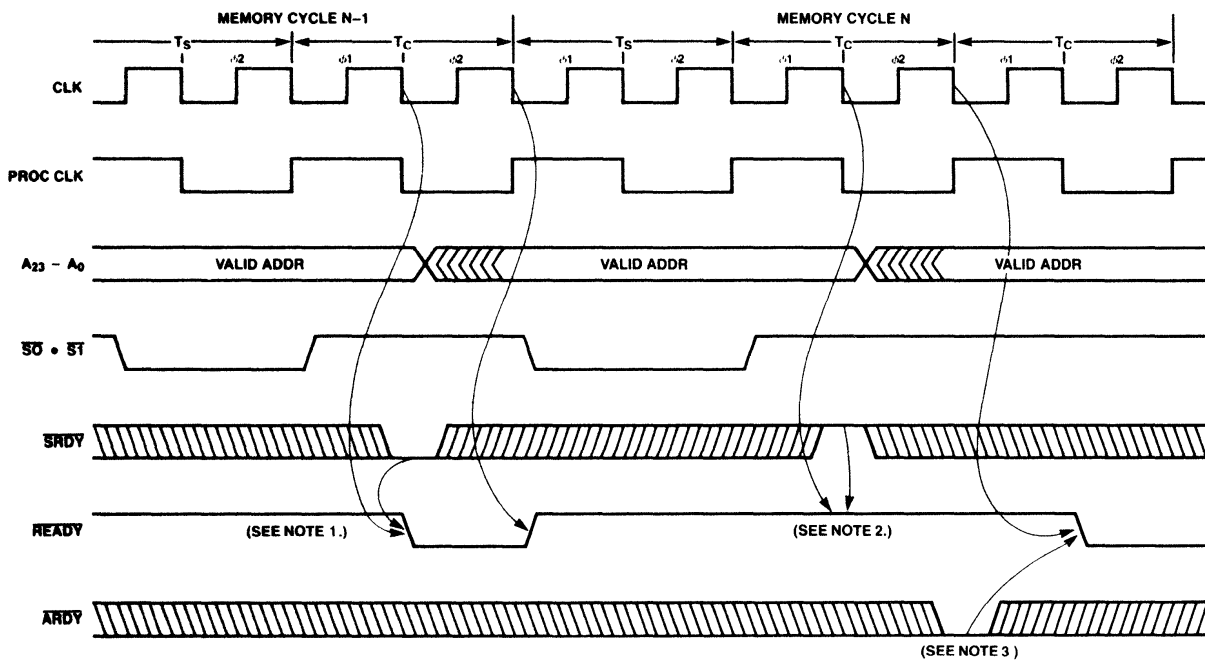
MEMORY CYCLE N−1

MEMORY CYCLE N

$T_S$ $\phi2$ $T_C$ $\phi1$ $\phi2$ $T_S$ $\phi1$ $\phi2$ $T_C$ $\phi1$ $\phi2$ $T_C$ $\phi1$ $\phi2$

CLK

PROC CLK

$A_{23} - A_0$

VALID ADDR

VALID ADDR

VALID ADDR

$\overline{S0} \bullet \overline{S1}$

$\overline{SRDY}$

$\overline{READY}$

(SEE NOTE 1.)

(SEE NOTE 2.)

$\overline{ARDY}$

(SEE NOTE 3 )